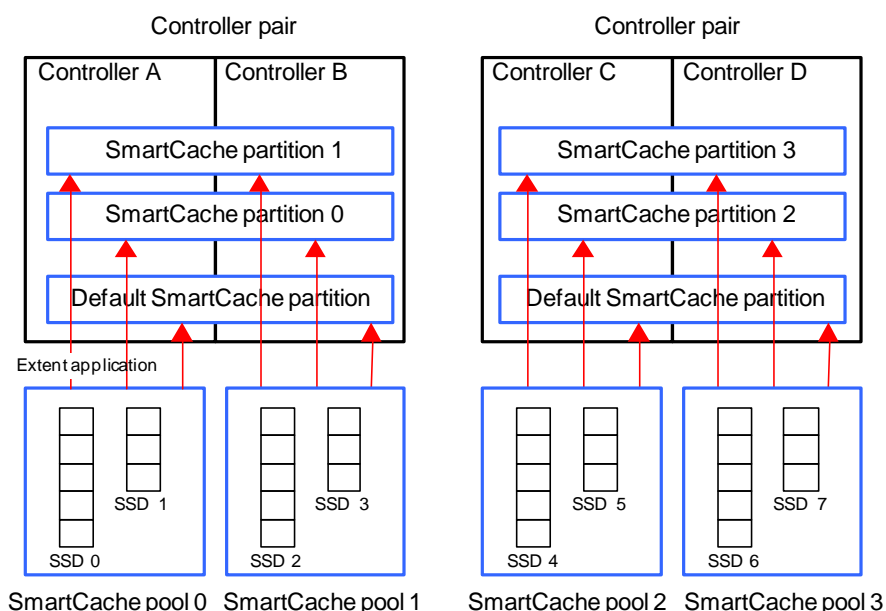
Controller pair

Controller A

Controller B

SmartCache partition 1

SmartCache partition 0

Default SmartCache partition

Extent application

SSD 1

SSD 0

SSD 3

SSD 2

SmartCache pool 0

SmartCache pool 1

Controller pair

Controller C

Controller D

SmartCache partition 3

SmartCache partition 2

Default SmartCache partition

SSD 5

SSD 4

SSD 7

SSD 6

SmartCache pool 2

SmartCache pool 3